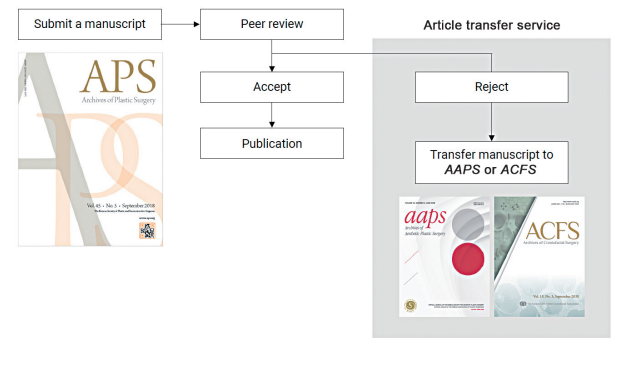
Submit a manuscript

Peer review

Article transfer service

APS
Archives of Plastic Surgery

Vol. 45 · No. 5 · September 2018

Accept

Publication

Reject

Transfer manuscript to *AAPS* or *ACFS*

aaps
Archives of Aesthetic Plastic Surgery

ACFS
Archives of Craniofacial Surgery

Vol. 19 No. 3, September 2018